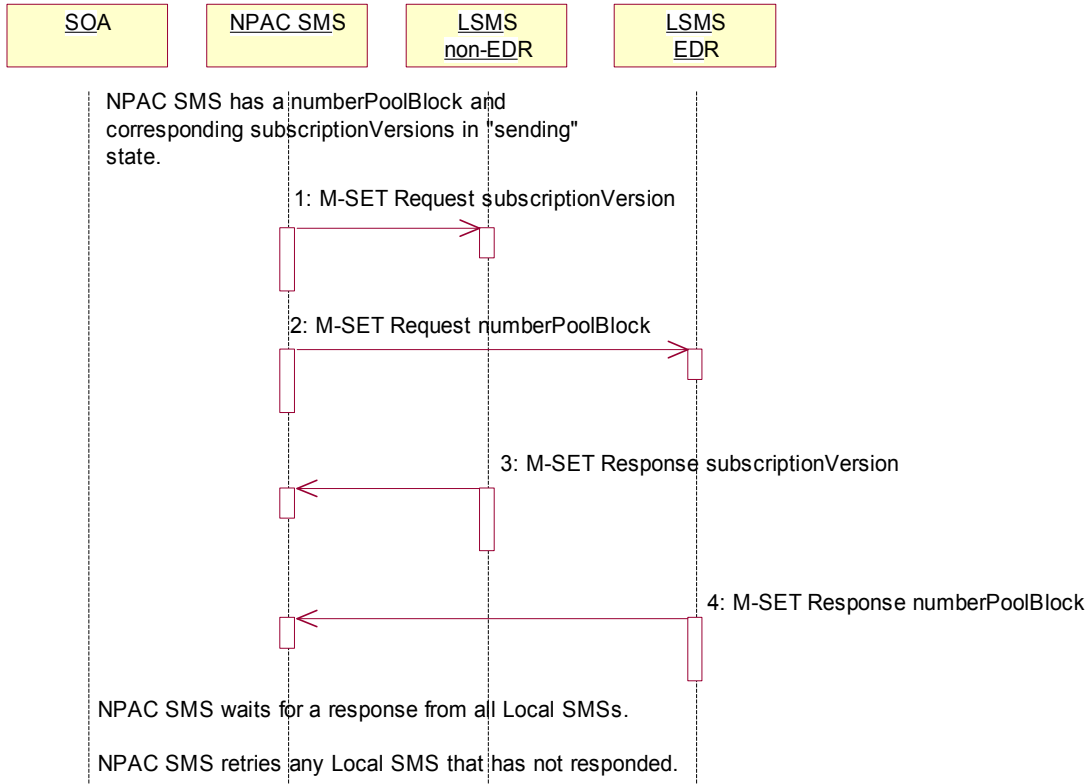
SOA

NPAC SMS

LSMS non-EDR

LSMS EDR

NPAC SMS has a numberPoolBlock and corresponding subscriptionVersions in "sending" state.

1: M-SET Request subscriptionVersion

2: M-SET Request numberPoolBlock

3: M-SET Response subscriptionVersion

4: M-SET Response numberPoolBlock

NPAC SMS waits for a response from all Local SMSs.

NPAC SMS retries any Local SMS that has not responded.